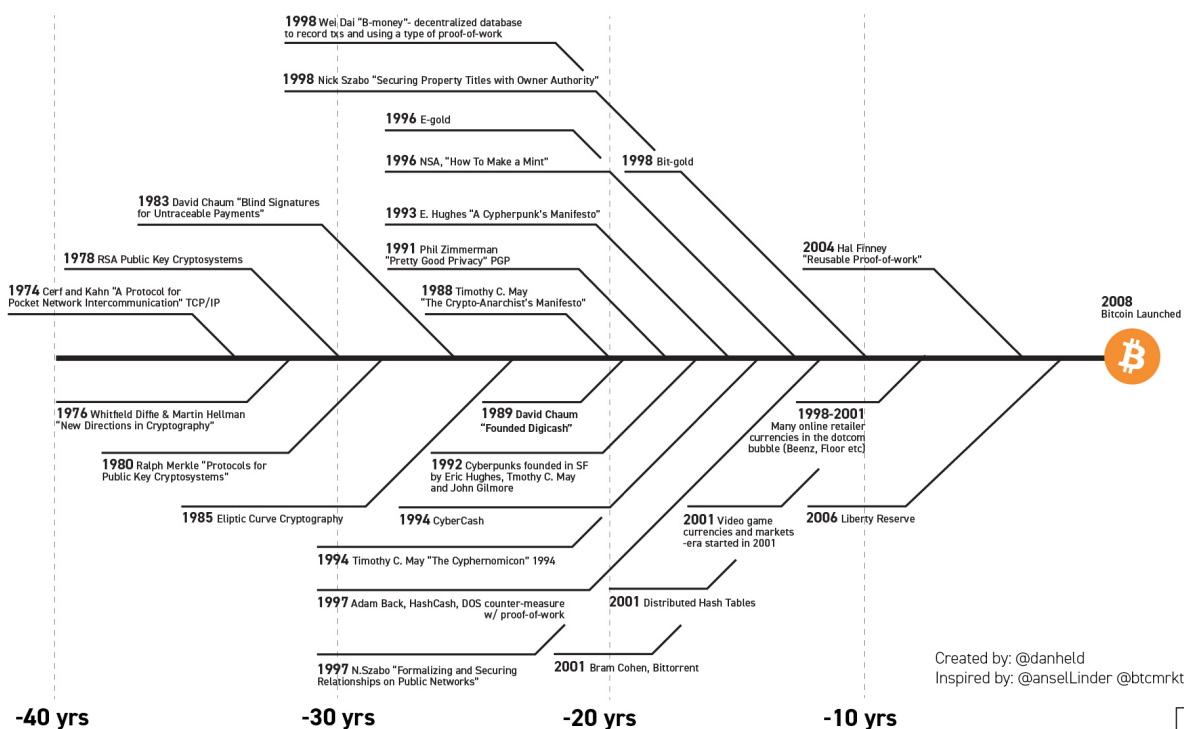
1998 Wei Dai "B-money"- decentralized database to record txs and using a type of proof-of-work

1998 Nick Szabo "Securing Property Titles with Owner Authority"

1996 E-gold

1996 NSA, "How To Make a Mint"

1998 Bit-gold

1983 David Chaum "Blind Signatures for Untraceable Payments"

1993 E. Hughes "A Cypherpunk's Manifesto"

1991 Phil Zimmerman "Pretty Good Privacy" PGP

2004 Hal Finney "Reusable Proof-of-work"

1978 RSA Public Key Cryptosystems

1974 Cerf and Kahn "A Protocol for Pocket Network Intercommunication" TCP/IP

1988 Timothy C. May "The Crypto-Anarchist's Manifesto"

2008 Bitcoin Launched

1976 Whitfield Diffie & Martin Hellman "New Directions in Cryptography"

1989 David Chaum "Founded Digicash"

1998-2001 Many online retailer currencies in the dotcom bubble (Beenz, Floor etc)

1980 Ralph Merkle "Protocols for Public Key Cryptosystems"

1992 Cyberpunks founded in SF by Eric Hughes, Tmothy C. May and John Gilmore

1985 Eliptic Curve Cryptography

1994 CyberCash

2001 Video game currencies and markets -era started in 2001

2006 Liberty Reserve

1994 Timothy C. May "The Cyphernomicon" 1994

1997 Adam Back, HashCash, DOS counter-measure w/ proof-of-work

2001 Distributed Hash Tables

1997 N.Szabo "Formalizing and Securing Relationships on Public Networks"

2001 Bram Cohen, Bittorrent

Created by: @danheld
Inspired by: @anselLinder @btcmrkt

-40 yrs

-30 yrs

-20 yrs

-10 yrs